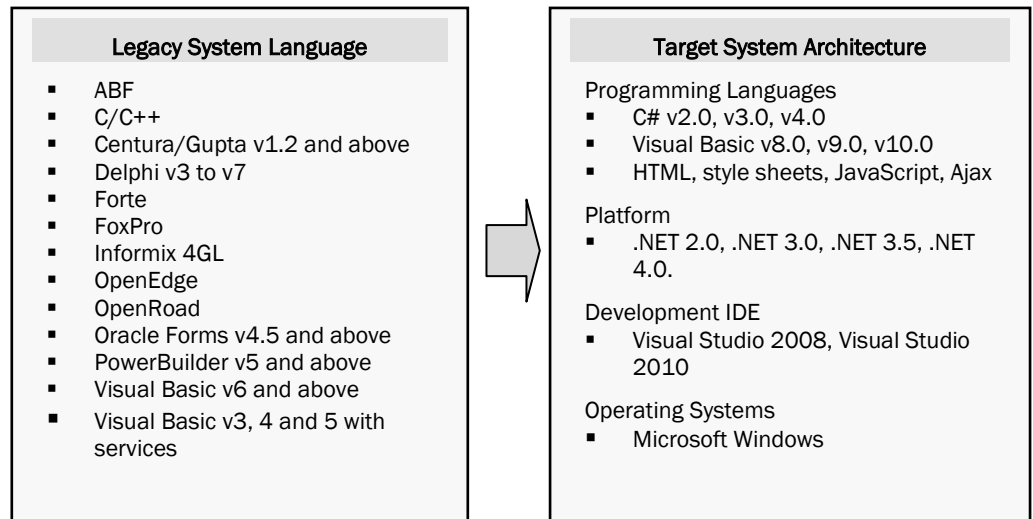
Legacy System Language

- ABF
- C/C++
- Centura/Gupta v1.2 and above
- Delphi v3 to v7
- Forte
- FoxPro
- Informix 4GL
- OpenEdge
- OpenRoad
- Oracle Forms v4.5 and above
- PowerBuilder v5 and above
- Visual Basic v6 and above
- Visual Basic v3, 4 and 5 with services

Target System Architecture

Programming Languages
- C# v2.0, v3.0, v4.0
- Visual Basic v8.0, v9.0, v10.0
- HTML, style sheets, JavaScript, Ajax

Platform
- .NET 2.0, .NET 3.0, .NET 3.5, .NET 4.0.

Development IDE
- Visual Studio 2008, Visual Studio 2010

Operating Systems
- Microsoft Windows